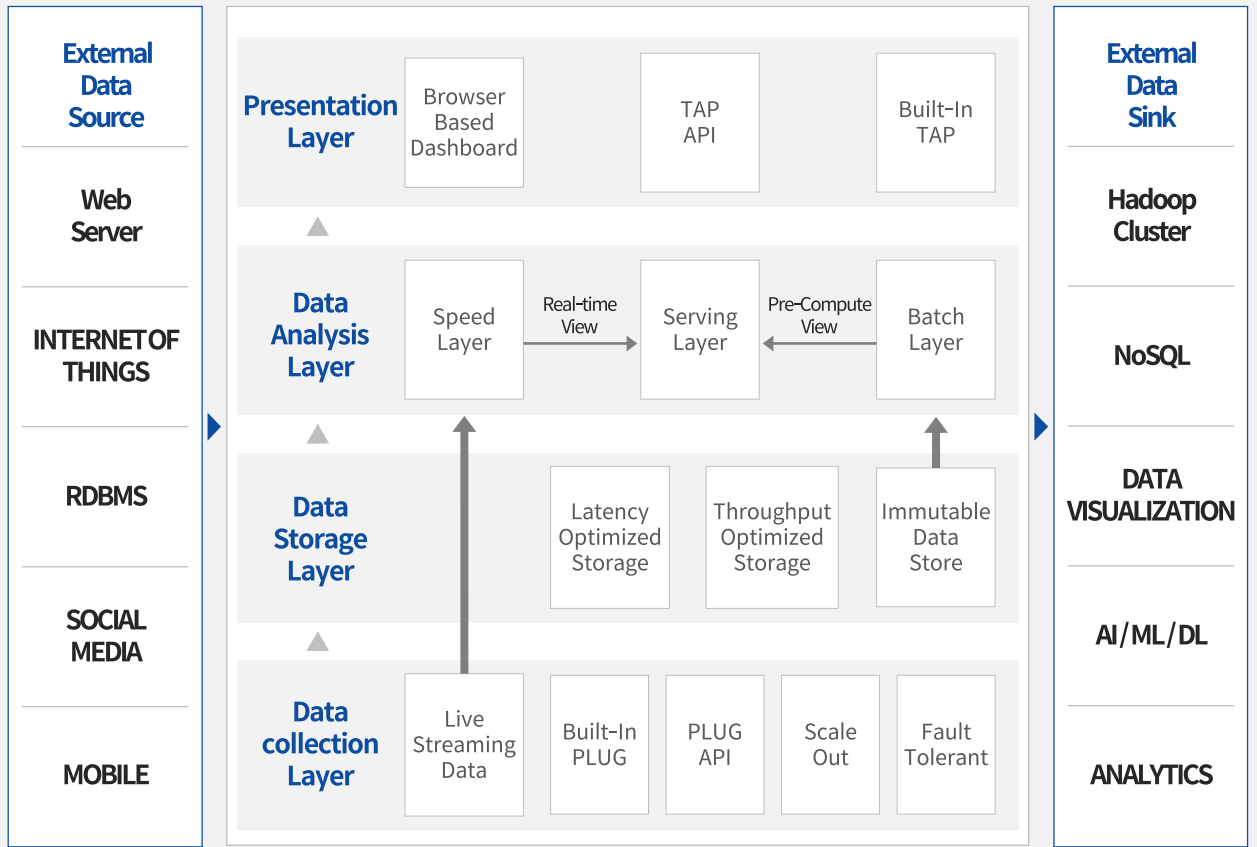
External Data Source

Web Server

INTERNET OF THINGS

RDBMS

SOCIAL MEDIA

MOBILE

Presentation Layer

Browser Based Dashboard

TAP API

Built-In TAP

Data Analysis Layer

Speed Layer

Real-time View

Serving Layer

Pre-Compute View

Batch Layer

Data Storage Layer

Latency Optimized Storage

Throughput Optimized Storage

Immutable Data Store

Data collection Layer

Live Streaming Data

Built-In PLUG

PLUG API

Scale Out

Fault Tolerant

External Data Sink

Hadoop Cluster

NoSQL

DATA VISUALIZATION

AI/ML/DL

ANALYTICS